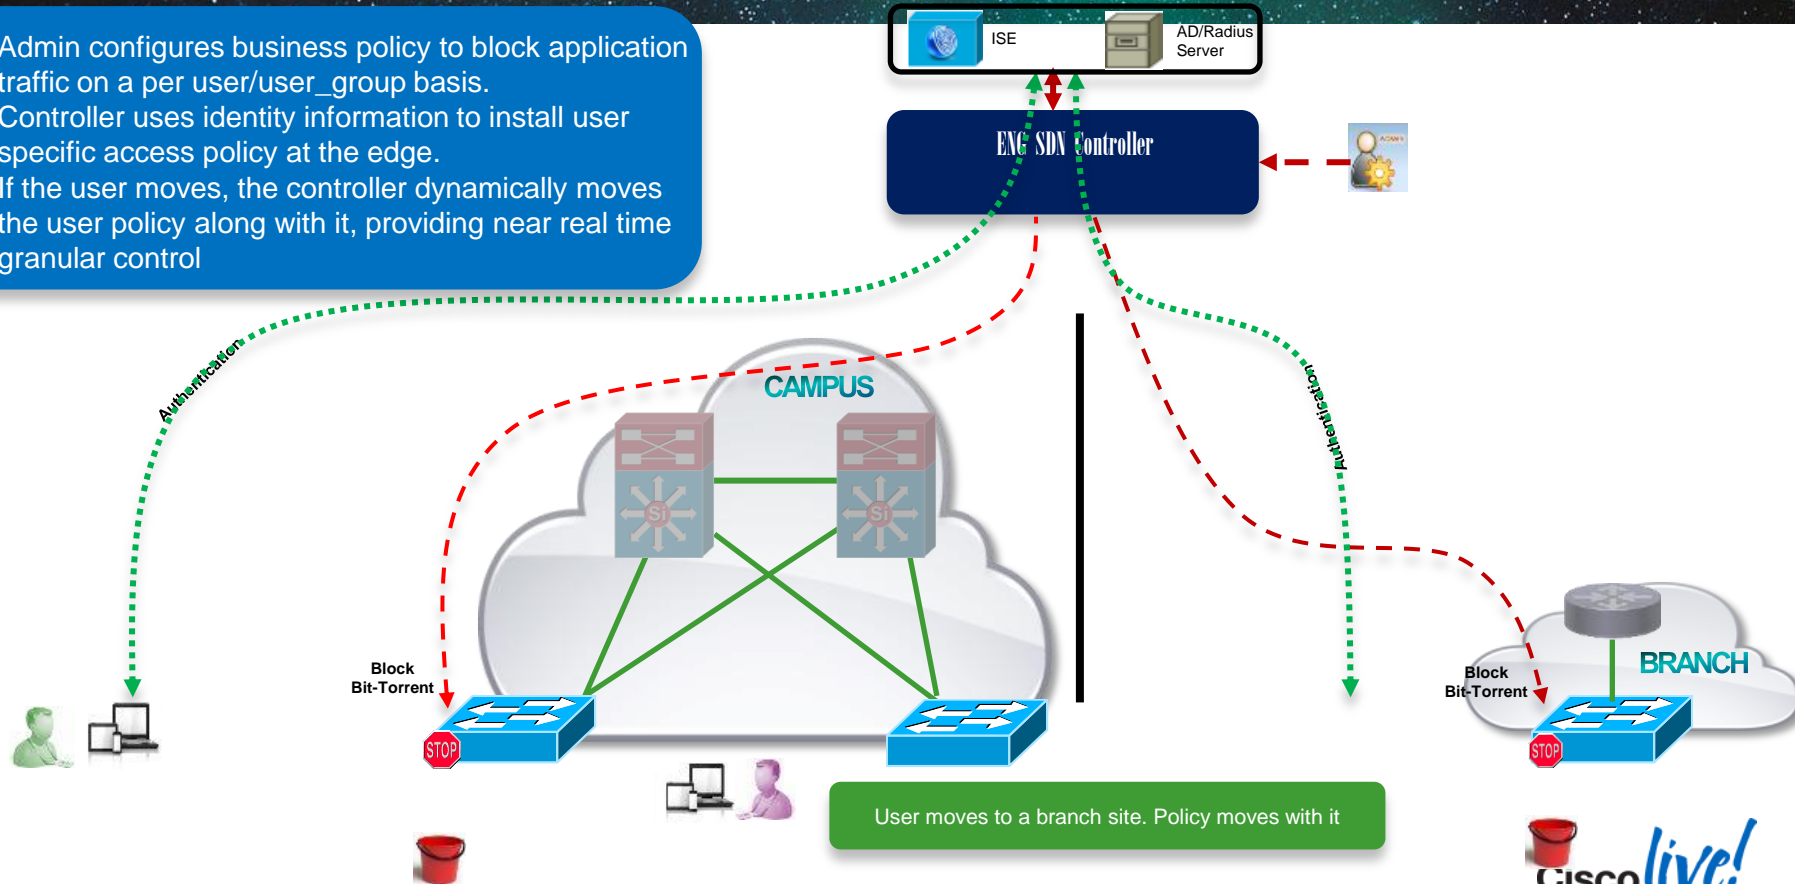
Admin configures business policy to block application traffic on a per user/user_group basis.
Controller uses identity information to install user specific access policy at the edge.
If the user moves, the controller dynamically moves the user policy along with it, providing near real time granular control

ISE
AD/Radius Server

ENG SDN Controller

Authentication

Authentication

CAMPUS

BRANCH

Block Bit-Torrent

Block Bit-Torrent

STOP

STOP

User moves to a branch site. Policy moves with it

Cisco live!